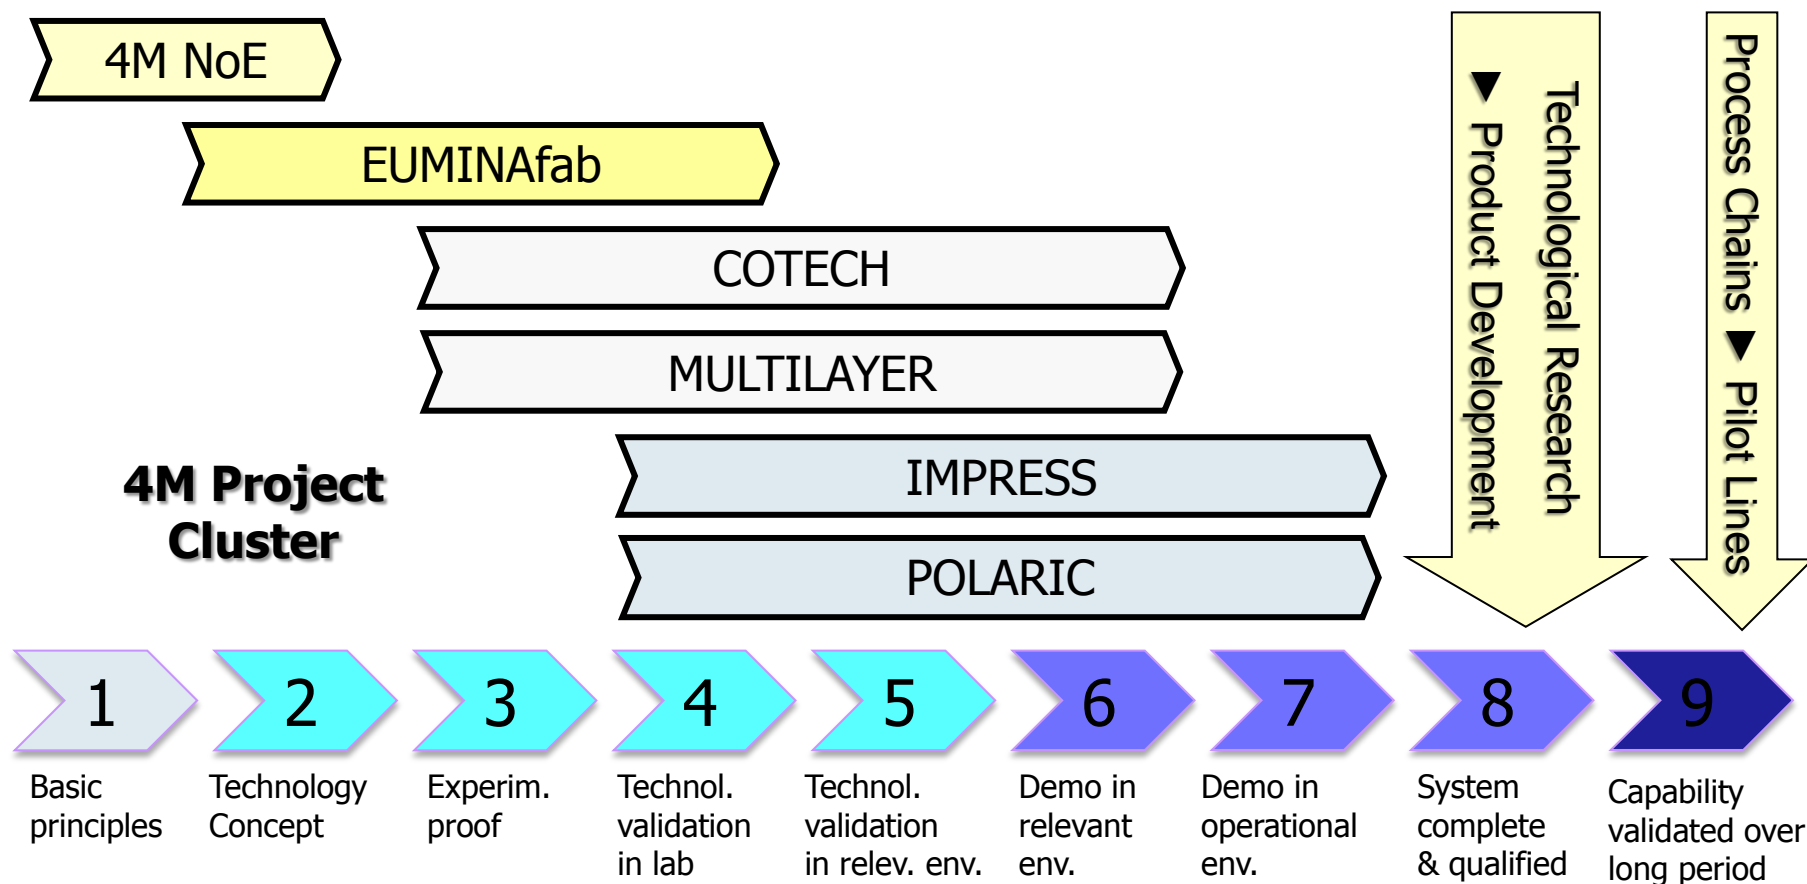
4M NoE

EUMINAfab

COTECH

MULTILAYER

IMPRESS

POLARIC

4M Project Cluster

Technological Research ▼ Product Development

Process Chains ▼ Pilot Lines

1
Basic principles

2
Technology Concept

3
Experim. proof

4
Technol. validation in lab

5
Technol. validation in relev. env.

6
Demo in relevant env.

7
Demo in operational env.

8
System complete & qualified

9
Capability validated over long period